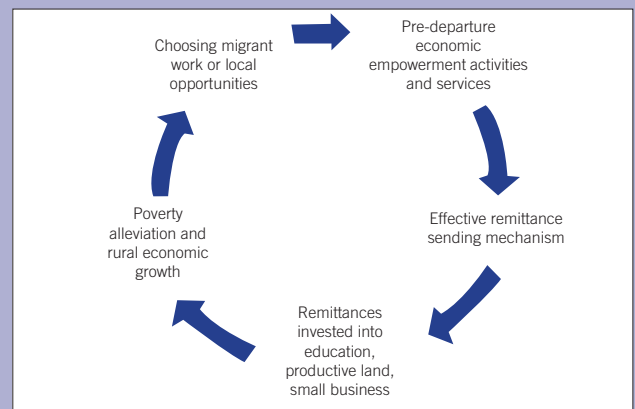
Choosing migrant work or local opportunities

Pre-departure economic empowerment activities and services

Effective remittance sending mechanism

Remittances invested into education, productive land, small business

Poverty alleviation and rural economic growth